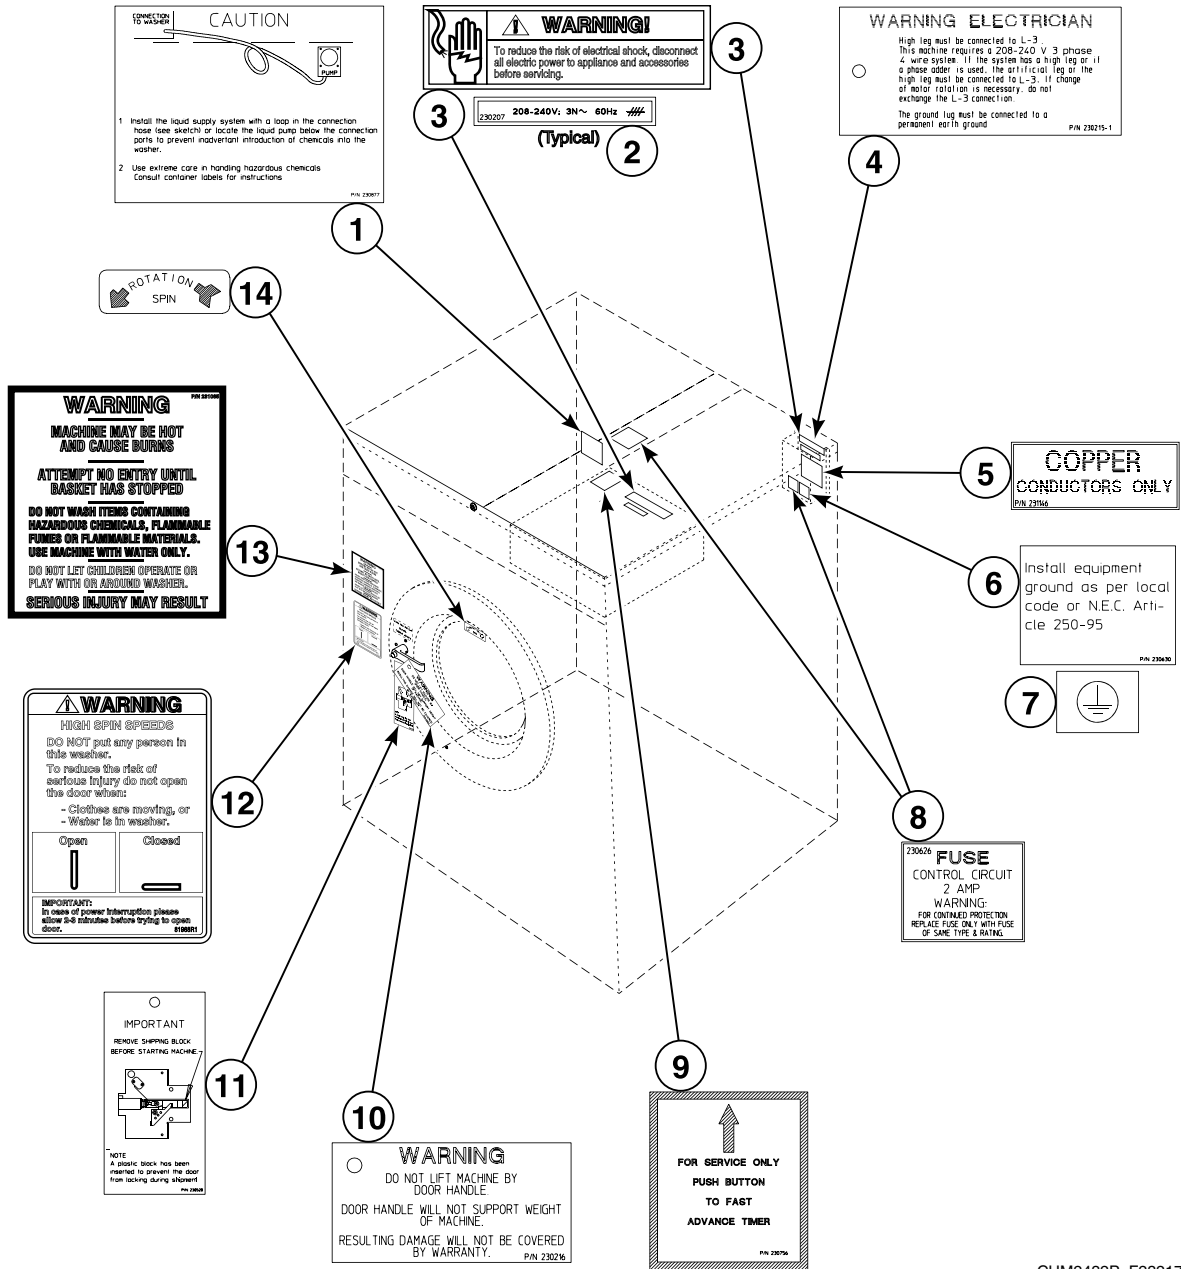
CONNECTION TO WASHER

CAUTION

PUMP

1 Install the liquid supply system with a loop in the connection hose (see sketch) or locate the liquid pump below the connection ports to prevent inadvertant introduction of chemicals into the washer.

2 Use extreme care in handling hazardous chemicals Consult container labels for instructions

P/N 230877

WARNING!

To reduce the risk of electrical shock, disconnect all electric power to appliance and accessories before servicing.

3

230207 208-240V; 3N~ 60Hz

(Typical) 2

3

WARNING ELECTRICIAN

High leg must be connected to L-3. This machine requires a 208-240 V 3 phase 4 wire system. If the system has a high leg or if a phase adder is used, the artificial leg or the high leg must be connected to L-3. If change of motor rotation is necessary, do not exchange the L-3 connection.

The ground lug must be connected to a permanent earth ground

P/N 230215-1

4

1

ROTATION SPIN

14

WARNING

P/N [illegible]

MACHINE MAY BE HOT AND CAUSE BURNS

ATTEMPT NO ENTRY UNTIL BASKET HAS STOPPED

DO NOT WASH ITEMS CONTAINING HAZARDOUS CHEMICALS, FLAMMABLE FUMES OR FLAMMABLE MATERIALS. USE MACHINE WITH WATER ONLY.

DO NOT LET CHILDREN OPERATE OR PLAY WITH OR AROUND WASHER.

SERIOUS INJURY MAY RESULT

13

5

COPPER CONDUCTORS ONLY

P/N 231146

6

Install equipment ground as per local code or N.E.C. Article 250-95

P/N 230630

7

WARNING

HIGH SPIN SPEEDS

DO NOT put any person in this washer.

To reduce the risk of serious injury do not open the door when:

- Clothes are moving, or
- Water is in washer.

| Open | Closed |
|---|---|

IMPORTANT: In case of power interruption please allow 2-3 minutes before trying to open door.

81986R1

12

8

230626 FUSE

CONTROL CIRCUIT 2 AMP

WARNING:

FOR CONTINUED PROTECTION REPLACE FUSE ONLY WITH FUSE OF SAME TYPE & RATING.

IMPORTANT

REMOVE SHIPPING BLOCK BEFORE STARTING MACHINE

NOTE

A plastic block has been inserted to prevent the door from locking during shipment

P/N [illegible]

11

10

WARNING

DO NOT LIFT MACHINE BY DOOR HANDLE

DOOR HANDLE WILL NOT SUPPORT WEIGHT OF MACHINE.

RESULTING DAMAGE WILL NOT BE COVERED BY WARRANTY.

P/N 230216

9

FOR SERVICE ONLY

PUSH BUTTON

TO FAST

ADVANCE TIMER

P/N 230756

CHM2400R_E03217